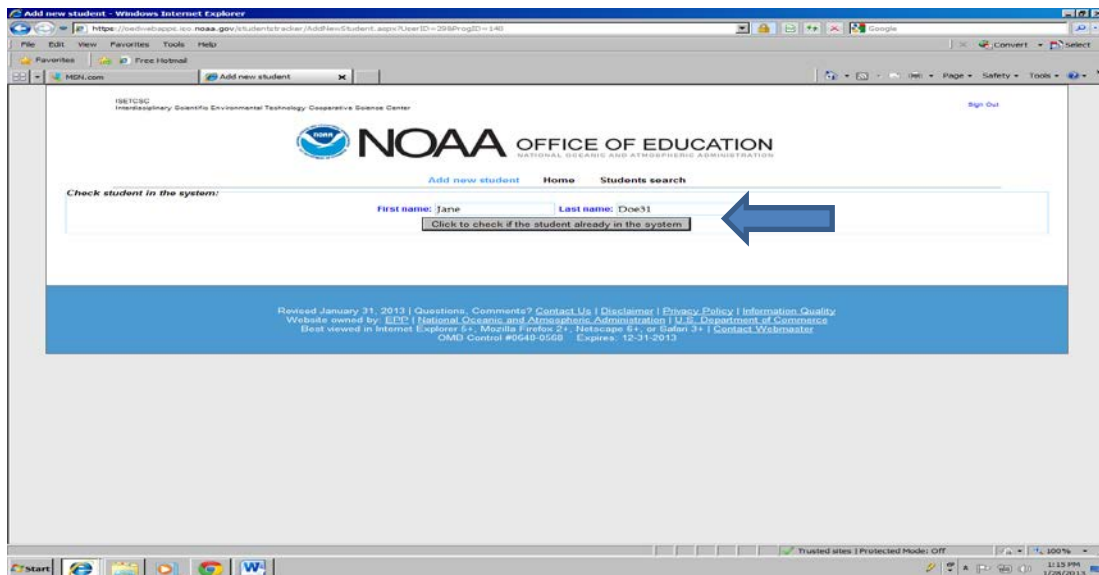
Add new student - Windows Internet Explorer

https://oedwebapps.iso.noaa.gov/studentstracker/AddNewStudent.aspx?UserID=29&ProgID=140

Google

File Edit View Favorites Tools Help

Convert Select

Favorites Free Hotmail

MSN.com Add new student

Page Safety Tools

ISETCSC
Interdisciplinary Scientific Environmental Technology Cooperative Science Center

Sign Out

NOAA OFFICE OF EDUCATION
NATIONAL OCEANIC AND ATMOSPHERIC ADMINISTRATION

Add new student Home Students search

Check student in the system:

First name: Jane Last name: Doe31

Click to check if the student already in the system

Revised January 31, 2013 | Questions, Comments? Contact Us | Disclaimer | Privacy Policy | Information Quality
Website owned by: EPP | National Oceanic and Atmospheric Administration | U.S. Department of Commerce
Best viewed in Internet Explorer 6+, Mozilla Firefox 2+, Netscape 6+, or Safari 3+ | Contact Webmaster
OMB Control #0648-0568 Expires: 12-31-2013

Trusted sites | Protected Mode: Off 100%

Start

1:15 PM
1/28/2013